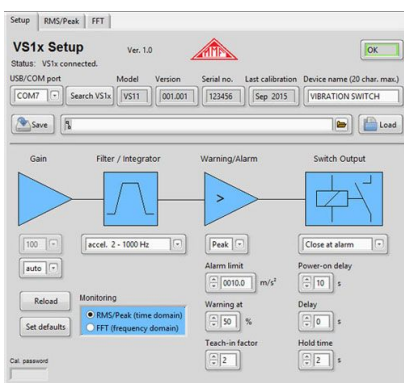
Setup | RMS/Peak | FFT

VS1x Setup
Ver. 1.0
OK
Status: VS1x connected.

USB/COM port
COM7
Search VS1x
Model
VS11
Version
001.001
Serial no.
123456
Last calibration
Sep 2015
Device name (20 char. max.)
VIBRATION SWITCH

Save
Load

Gain
Filter / Integrator
Warning/Alarm
Switch Output

100
accel. 2 - 1000 Hz
Peak
Close at alarm

auto
Alarm limit
0010.0 $m/s^2$
Power-on delay
10 s

Reload
Monitoring
RMS/Peak (time domain)
FFT (frequency domain)
Warning at
50 %
Delay
0 s

Set defaults
Teach-in factor
2
Hold time
2 s

Cal. password